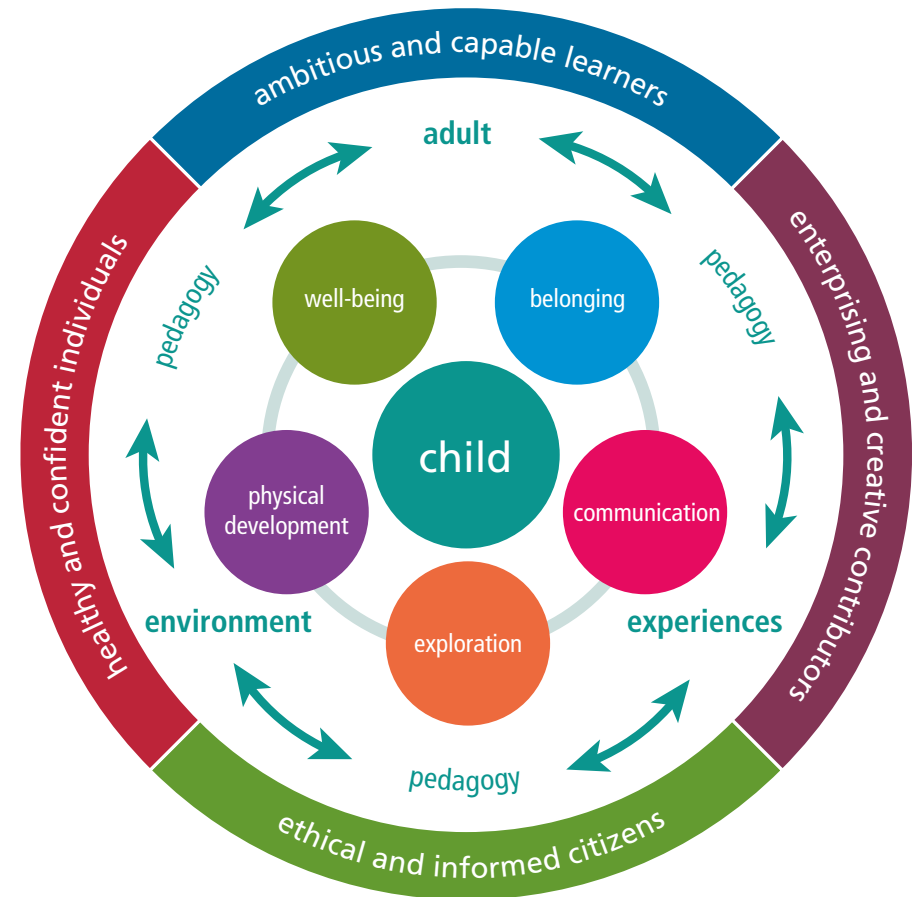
ambitious and capable learners

enterprising and creative contributors

ethical and informed citizens

healthy and confident individuals

adult

pedagogy

pedagogy

well-being

belonging

child

physical development

communication

environment

exploration

experiences

pedagogy